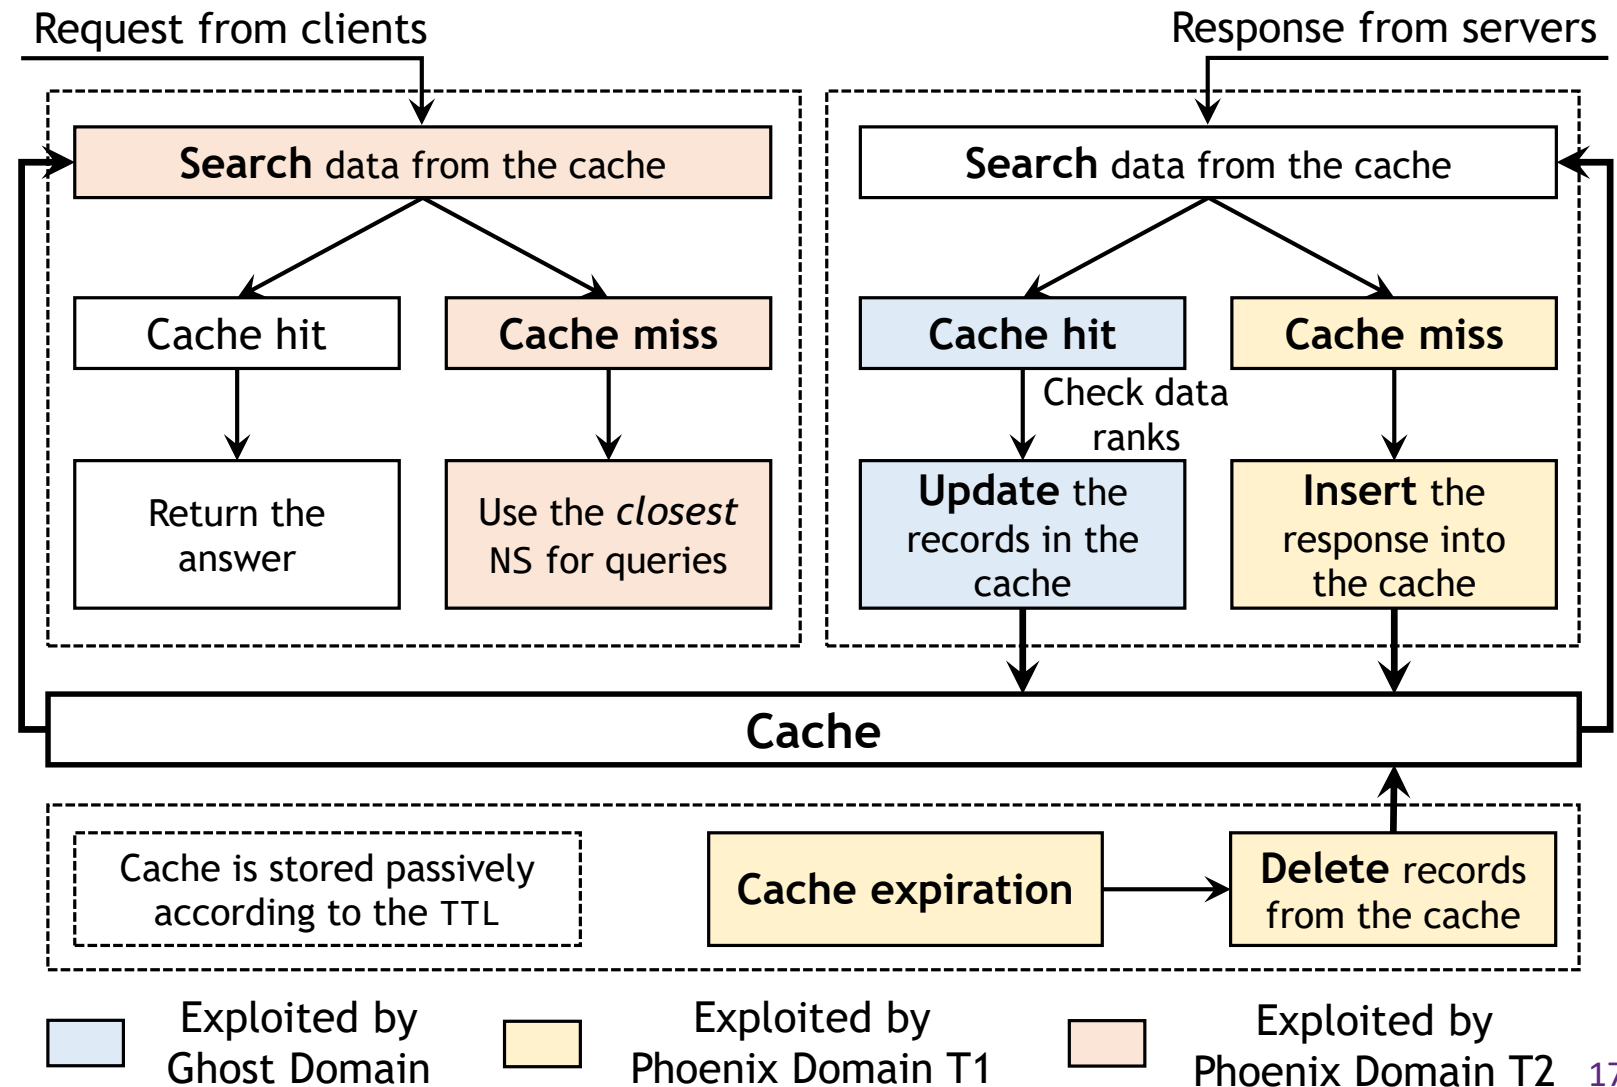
Request from clients

Response from servers

Search data from the cache

Cache hit

Cache miss

Return the answer

Use the *closest* NS for queries

Search data from the cache

Cache hit

Cache miss

Check data ranks

Update the records in the cache

Insert the response into the cache

Cache

Cache is stored passively according to the TTL

Cache expiration

Delete records from the cache

Exploited by Ghost Domain

Exploited by Phoenix Domain T1

Exploited by Phoenix Domain T2

17